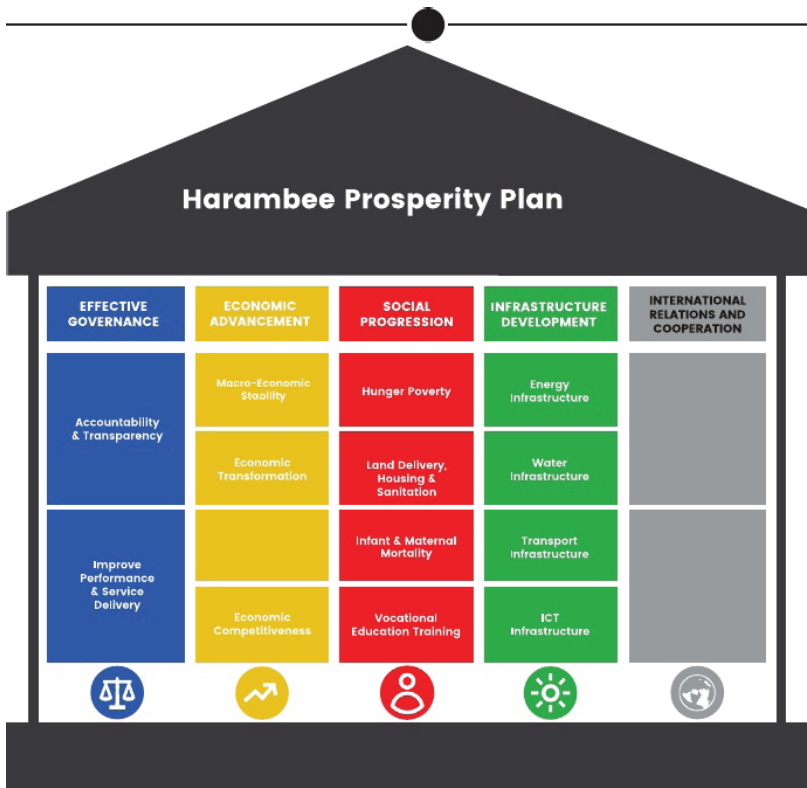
Harambee Prosperity Plan

| EFFECTIVE GOVERNANCE | ECONOMIC ADVANCEMENT | SOCIAL PROGRESSION | INFRASTRUCTURE DEVELOPMENT | INTERNATIONAL RELATIONS AND COOPERATION |
|---|---|---|---|---|
| Accountability & Transparency | Macro-Economic Stability | Hunger Poverty | Energy Infrastructure | |
| | Economic Transformation | Land Delivery, Housing & Sanitation | Water Infrastructure | |
| Improve Performance & Service Delivery | | Infant & Maternal Mortality | Transport Infrastructure | |
| | Economic Competitiveness | Vocational Education Training | ICT Infrastructure | |